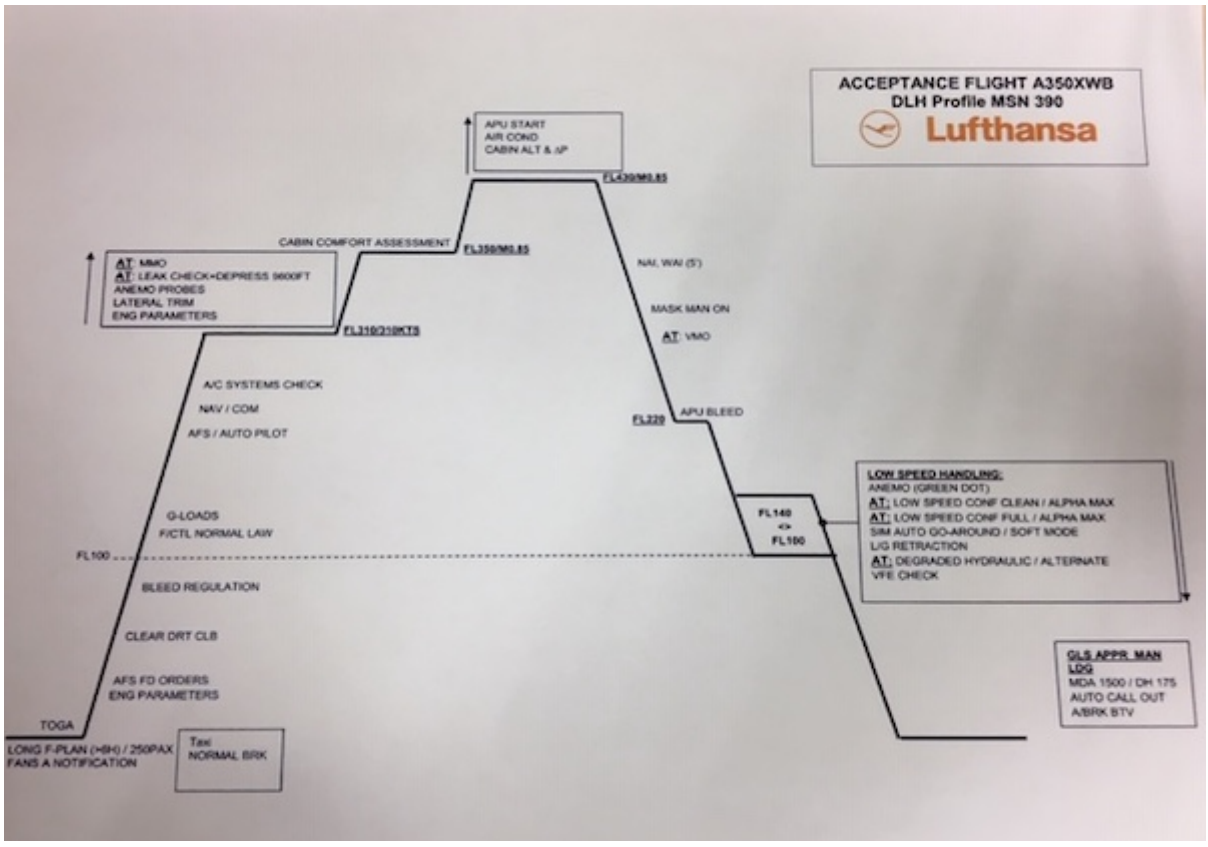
ACCEPTANCE FLIGHT A350XWB
DLH Profile MSN 390
Lufthansa

APU START
AIR COND
CABIN ALT & ΔP

FL430/M0.85

CABIN COMFORT ASSESSMENT

FL350/M0.85

AT: MMO
AT: LEAK CHECK+DEPRESS 9600FT
ANEMO PROBES
LATERAL TRIM
ENG PARAMETERS

FL310/310KTS

NAI, WAI (5')

MASK MAN ON

AT: VMO

A/C SYSTEMS CHECK

NAV / COM

AFS / AUTO PILOT

FL220

APU BLEED

LOW SPEED HANDLING:
ANEMO (GREEN DOT)
AT: LOW SPEED CONF CLEAN / ALPHA MAX
AT: LOW SPEED CONF FULL / ALPHA MAX
SIM AUTO GO-AROUND / SOFT MODE
L/G RETRACTION
AT: DEGRADED HYDRAULIC / ALTERNATE
VFE CHECK

FL140
<>
FL100

G-LOADS
F/CTL NORMAL LAW

FL100

BLEED REGULATION

CLEAR DRT CLB

AFS FD ORDERS
ENG PARAMETERS

TOGA

LONG F-PLAN (+9H) / 250PAX
FANS A NOTIFICATION

Taxi
NORMAL BRK

GLS APPR MAN LDG
MDA 1500 / DH 175
AUTO CALL OUT
A/BRK BTV